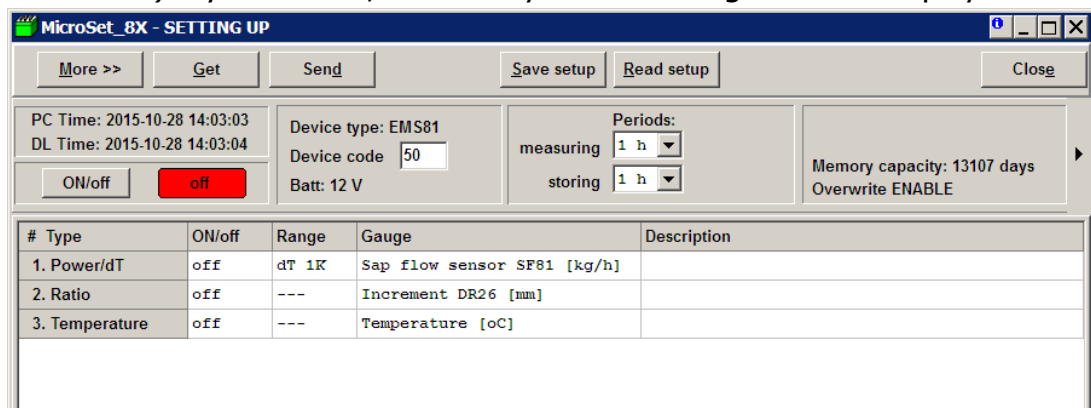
MicroSet_8X - SETTING UP

More >>
Get
Send
Save setup
Read setup
Close

PC Time: 2015-10-28 14:03:03
DL Time: 2015-10-28 14:03:04
ON/off
off

Device type: EMS81
Device code 50
Batt: 12 V

Periods:
measuring 1 h
storing 1 h

Memory capacity: 13107 days
Overwrite ENABLE

| # Type | ON/off | Range | Gauge | Description |
|---|---|---|---|---|
| 1. Power/dT | off | dT 1K | Sap flow sensor SF81 [kg/h] | |
| 2. Ratio | off | --- | Increment DR26 [mm] | |
| 3. Temperature | off | --- | Temperature [oC] | |